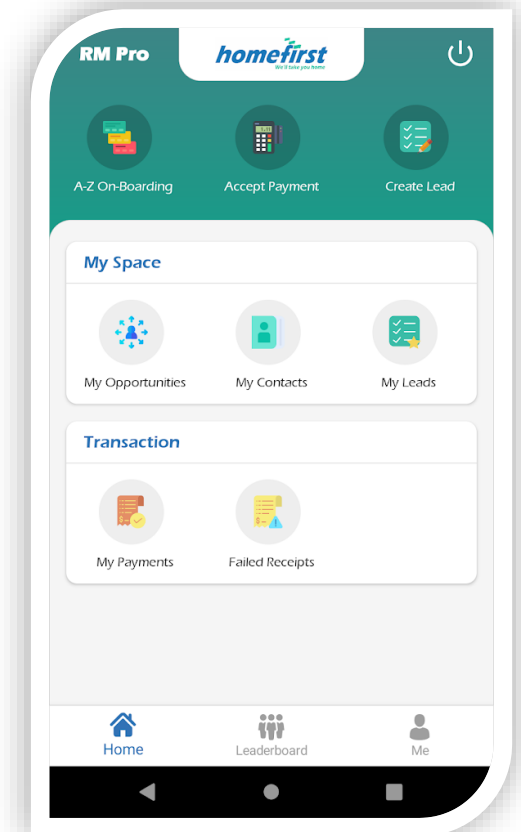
RM Pro

homefirst
We'll take you home

A-Z On-Boarding

Accept Payment

Create Lead

My Space

My Opportunities

My Contacts

My Leads

Transaction

My Payments

Failed Receipts

Home

Leaderboard

Me